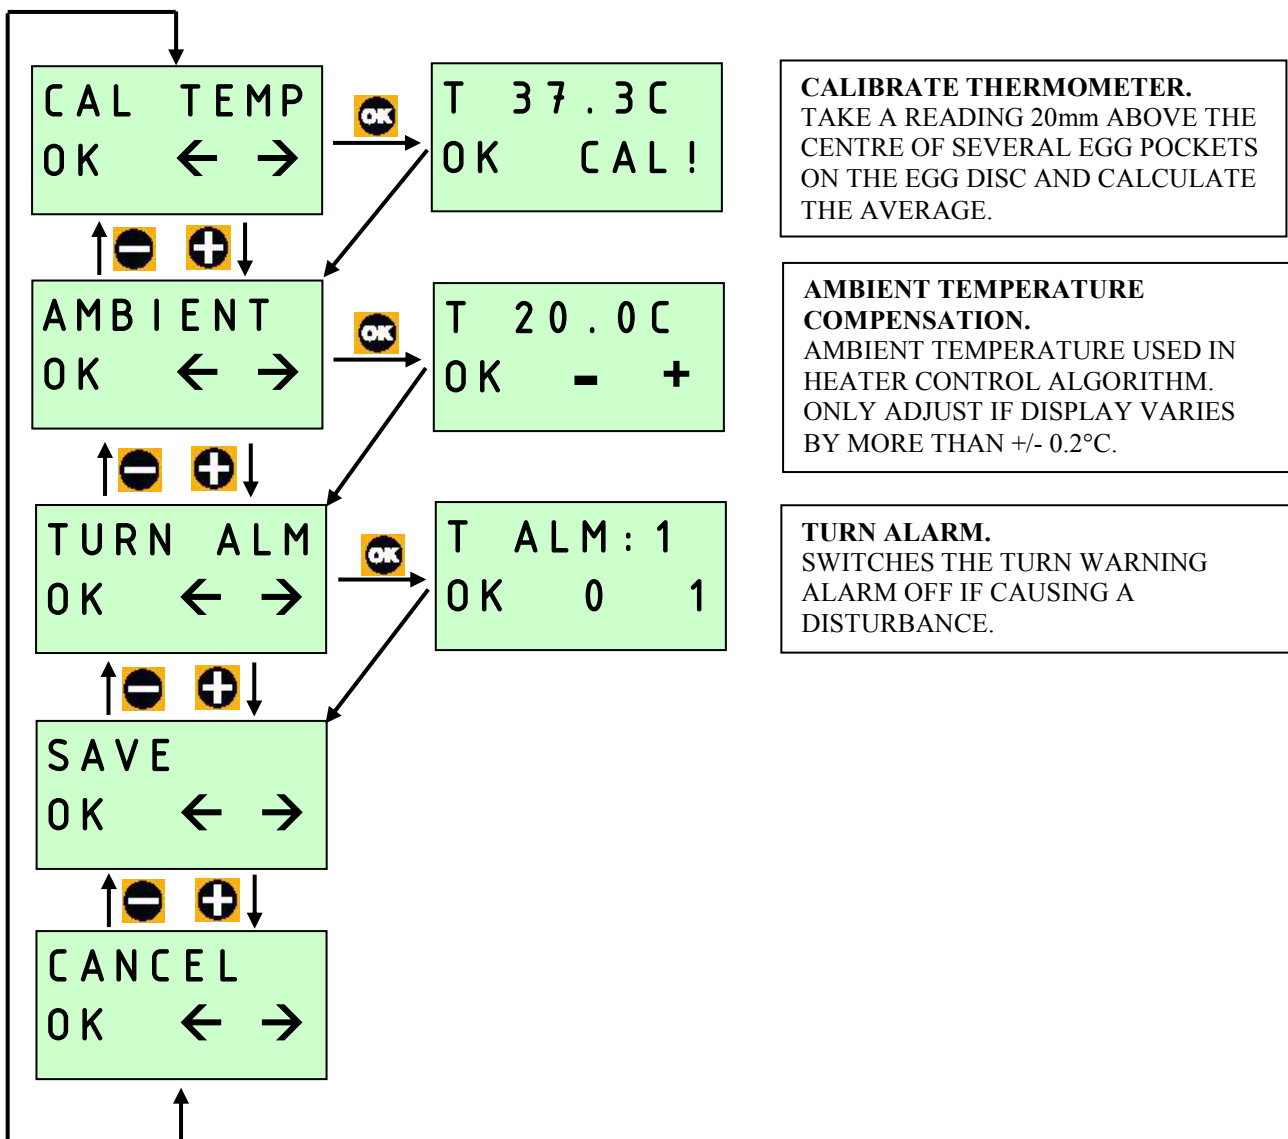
CAL TEMP
OK ← →

OK

T 37.3C
OK CAL!

CALIBRATE THERMOMETER.
TAKE A READING 20mm ABOVE THE CENTRE OF SEVERAL EGG POCKETS ON THE EGG DISC AND CALCULATE THE AVERAGE.

AMBIENT
OK ← →

OK

T 20.0C
OK - +

AMBIENT TEMPERATURE COMPENSATION.
AMBIENT TEMPERATURE USED IN HEATER CONTROL ALGORITHM. ONLY ADJUST IF DISPLAY VARIES BY MORE THAN +/- 0.2°C.

TURN ALM
OK ← →

OK

T ALM:1
OK 0 1

TURN ALARM.
SWITCHES THE TURN WARNING ALARM OFF IF CAUSING A DISTURBANCE.

SAVE
OK ← →

CANCEL
OK ← →